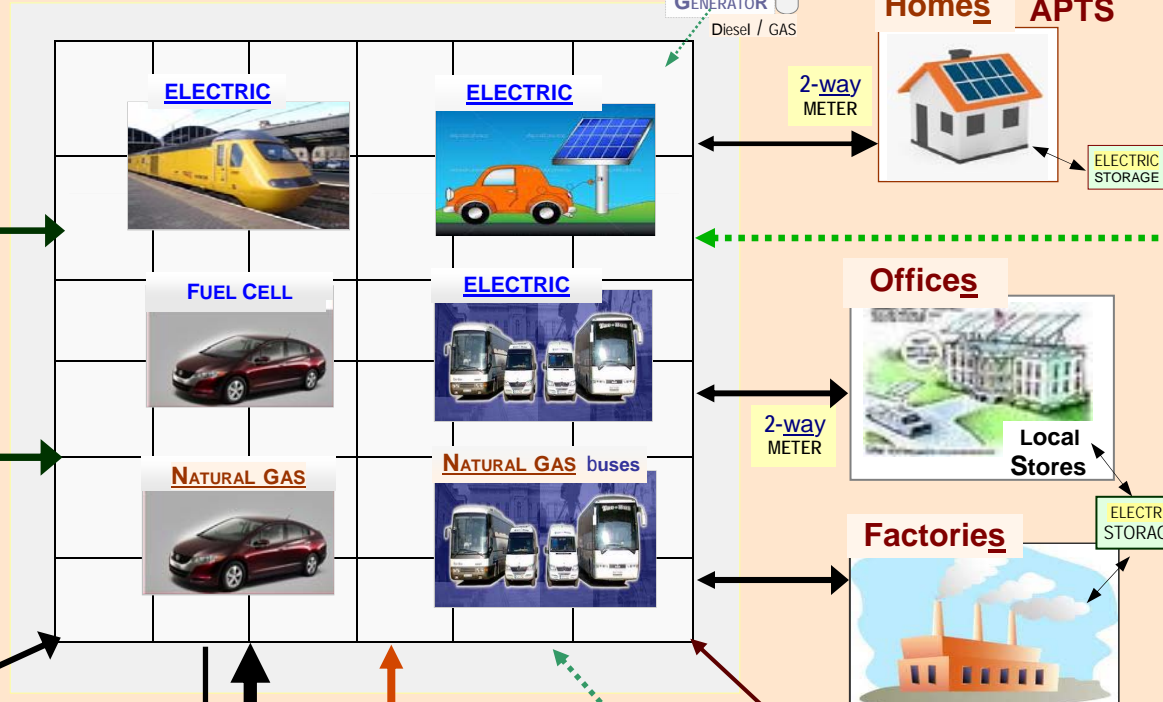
GENERATOR
Diesel / GAS

Homes APTS

2-way METER

ELECTRIC STORAGE

ELECTRIC

ELECTRIC

FUEL CELL

ELECTRIC

NATURAL GAS

NATURAL GAS buses

Offices

2-way METER

Local Stores

ELECTR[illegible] STORAG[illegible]

Factories